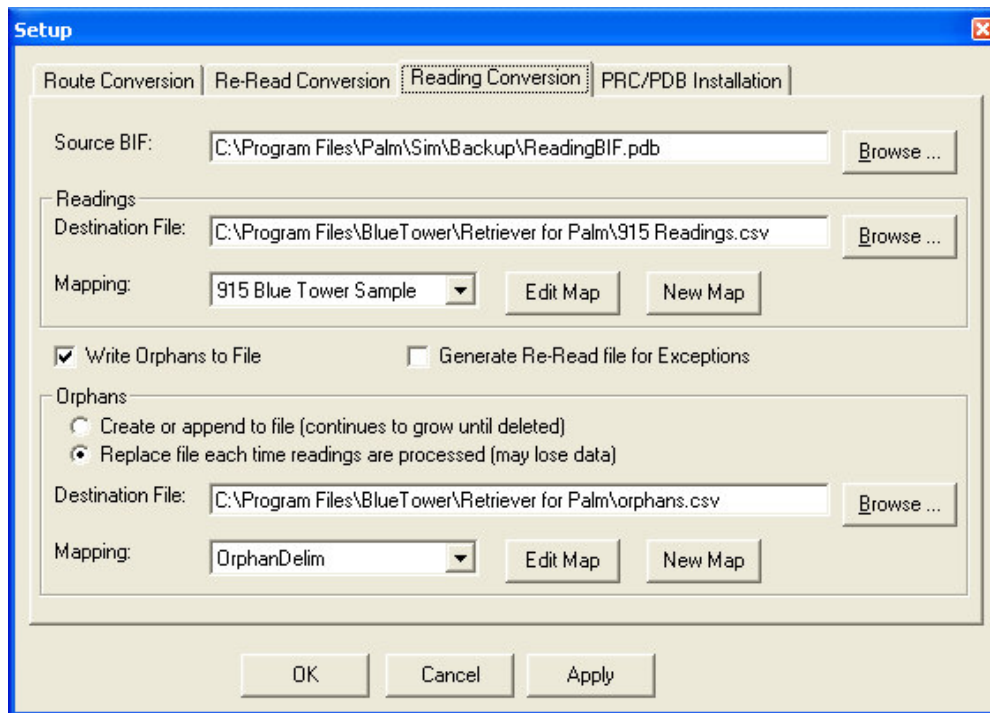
Setup

Route Conversion | Re-Read Conversion | Reading Conversion | PRC/PDB Installation

Source BIF: C:\Program Files\Palm\Sim\Backup\ReadingBIF.pdb Browse ...

Readings
Destination File: C:\Program Files\BlueTower\Retriever for Palm\915 Readings.csv Browse ...
Mapping: 915 Blue Tower Sample Edit Map New Map

Write Orphans to File
Generate Re-Read file for Exceptions

Orphans
Create or append to file (continues to grow until deleted)
Replace file each time readings are processed (may lose data)
Destination File: C:\Program Files\BlueTower\Retriever for Palm\orphans.csv Browse ...
Mapping: OrphanDelim Edit Map New Map

OK Cancel Apply